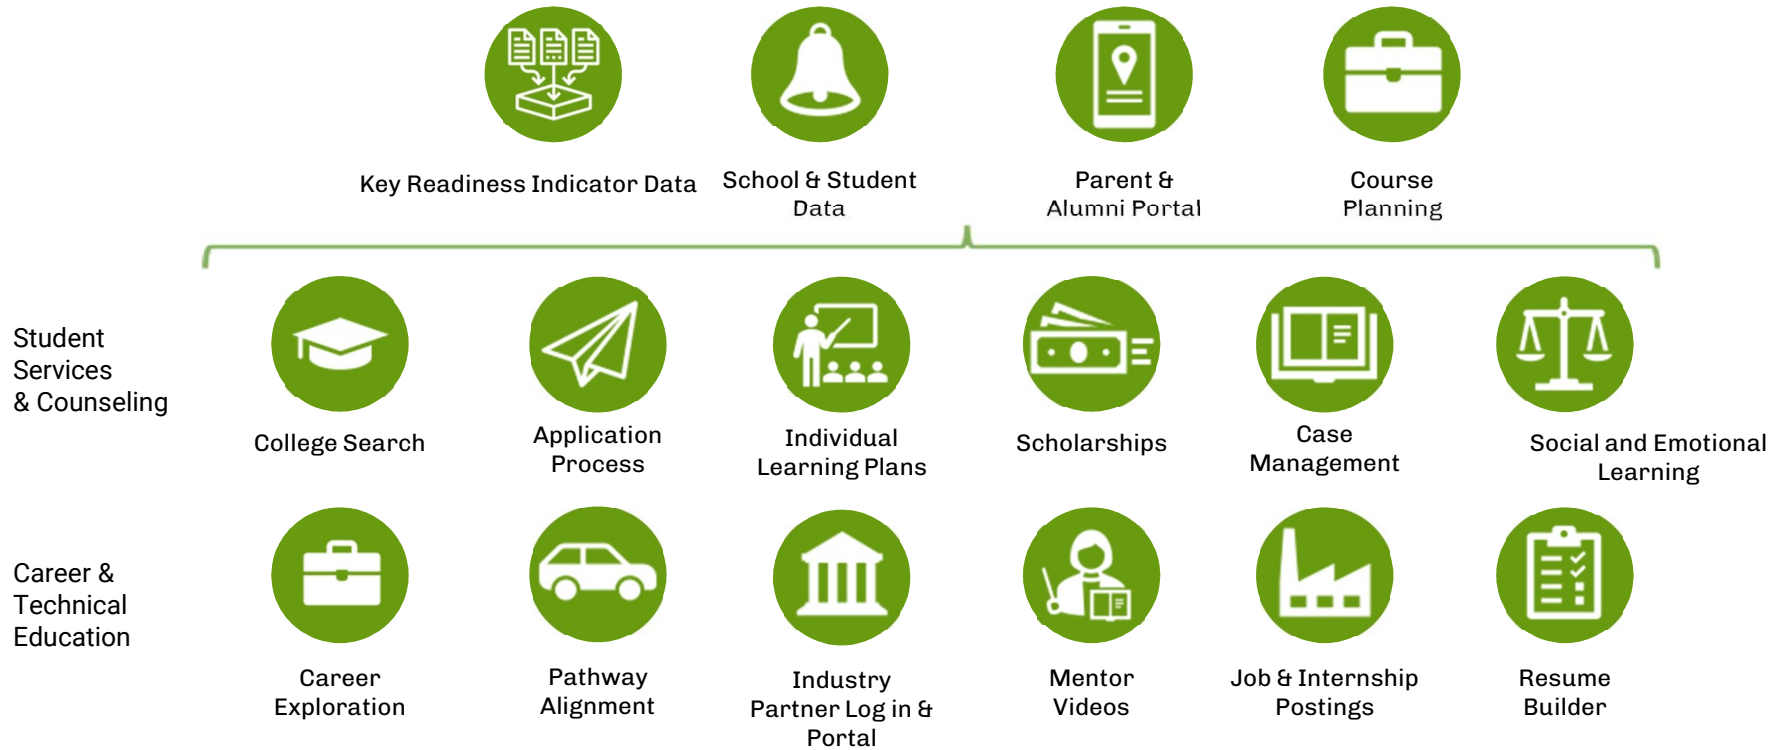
Key Readiness Indicator Data

School & Student Data

Parent & Alumni Portal

Course Planning

Student Services & Counseling

College Search

Application Process

Individual Learning Plans

Scholarships

Case Management

Social and Emotional Learning

Career & Technical Education

Career Exploration

Pathway Alignment

Industry Partner Log in & Portal

Mentor Videos

Job & Internship Postings

Resume Builder